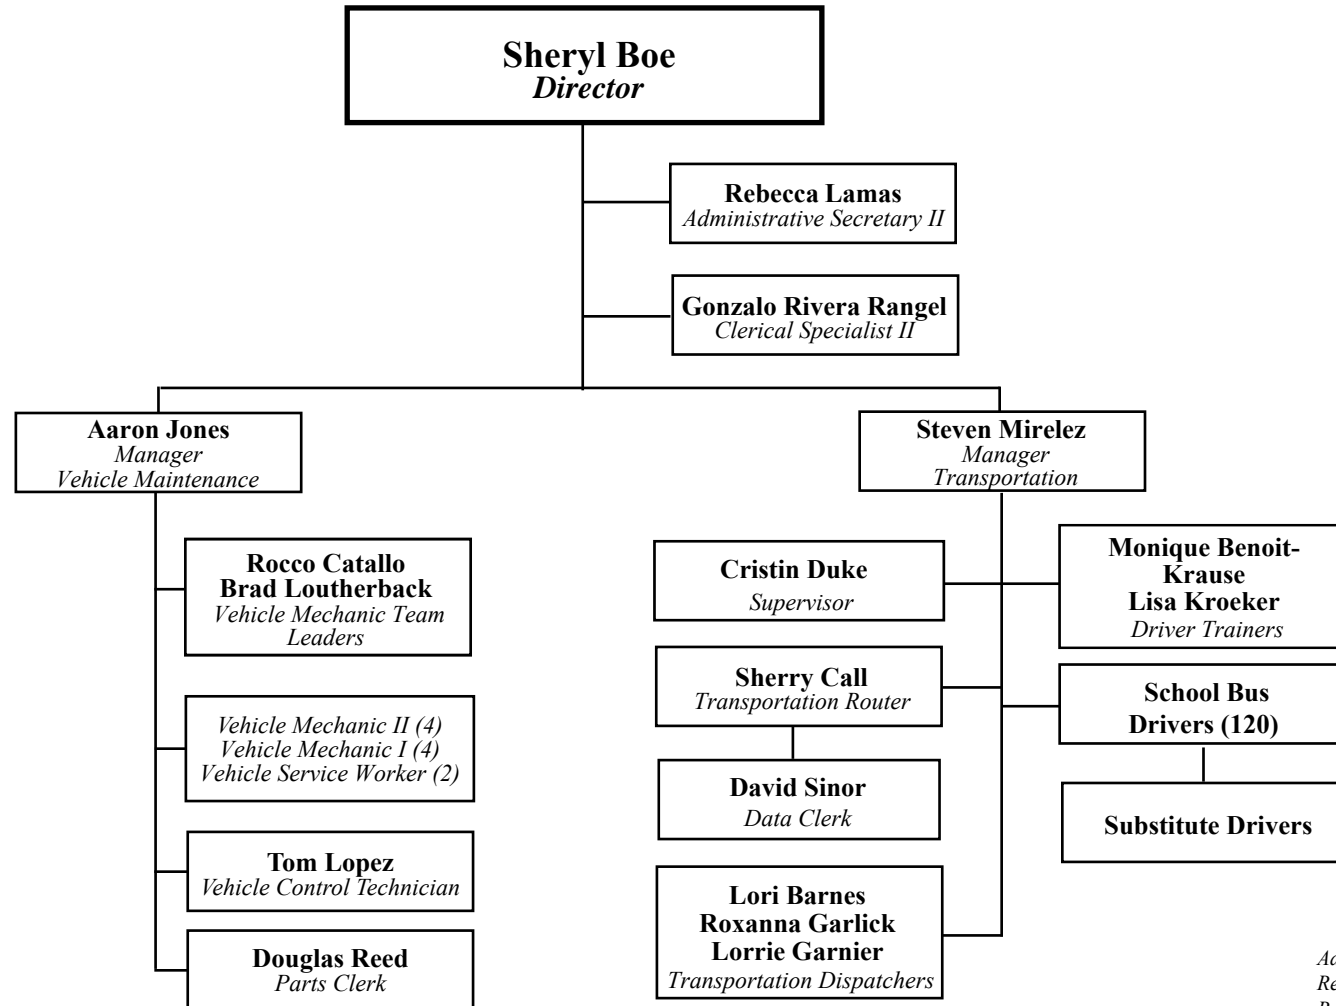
Sheryl Boe
Director

Rebecca Lamas
Administrative Secretary II

Gonzalo Rivera Rangel
Clerical Specialist II

Aaron Jones
Manager
Vehicle Maintenance

Rocco Catallo
Brad Loutherback
Vehicle Mechanic Team Leaders

Vehicle Mechanic II (4)
Vehicle Mechanic I (4)
Vehicle Service Worker (2)

Tom Lopez
Vehicle Control Technician

Douglas Reed
Parts Clerk

Steven Mirelez
Manager
Transportation

Cristin Duke
Supervisor

Monique Benoit-Krause
Lisa Kroeker
Driver Trainers

Sherry Call
Transportation Router

David Sinor
Data Clerk

School Bus Drivers (120)

Substitute Drivers

Lori Barnes
Roxanna Garlick
Lorrie Garnier
Transportation Dispatchers

Ac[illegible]
Re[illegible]
R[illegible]